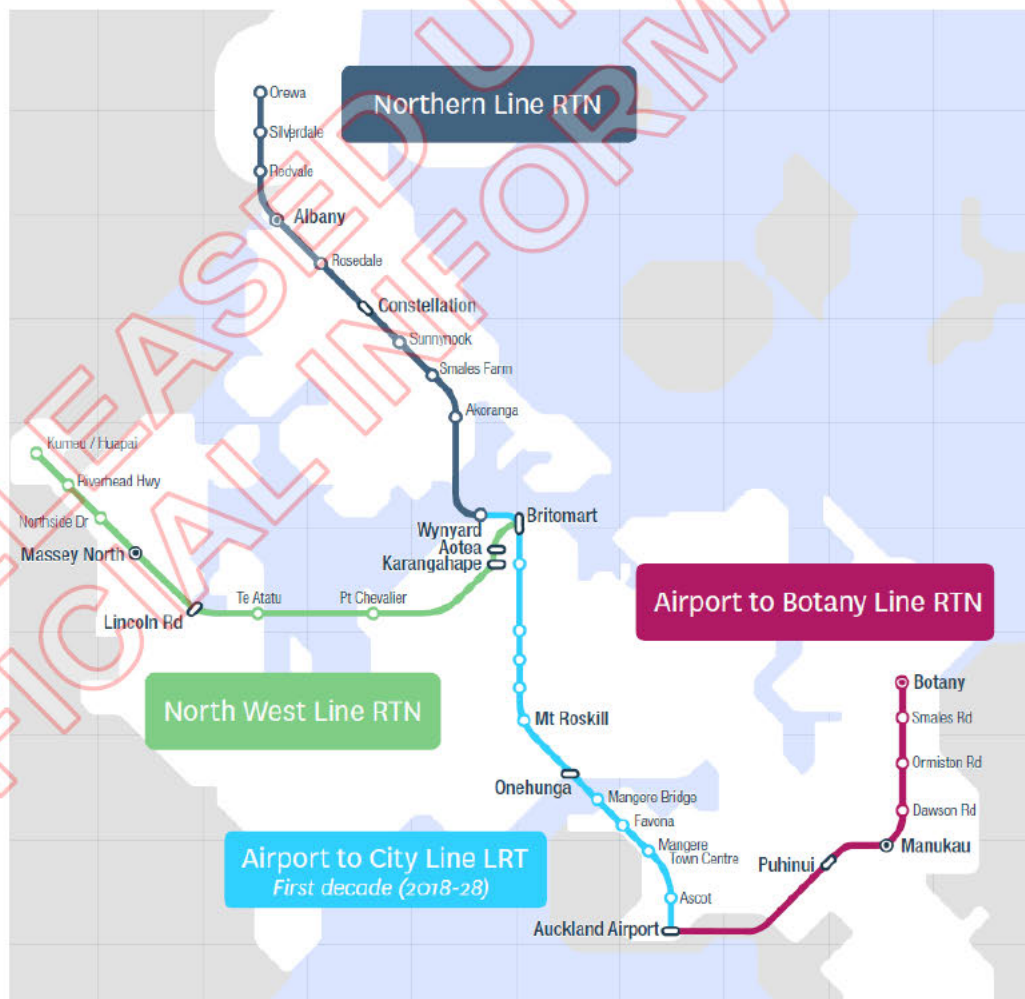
RELEASED UNDER OFFICIAL INFORMATION

Northern Line RTN

Orewa
Silverdale
Redvale
Albany
Rosedale
Constellation
Sunnynook
Smales Farm
Akoranga

Kumeu / Huapai
Riverhead Hwy
Northside Dr
Massey North
Lincoln Rd
Te Atatu
Pt Chevalier

Wynyard
Britomart
Aotea
Karangahape

Airport to Botany Line RTN

North West Line RTN

Mt Roskill
Onehunga
Mangere Bridge
Favona
Mangere Town Centre
Ascot
Auckland Airport

Botany
Smales Rd
Ormiston Rd
Dawson Rd
Manukau
Puhinui

Airport to City Line LRT
First decade (2018-28)